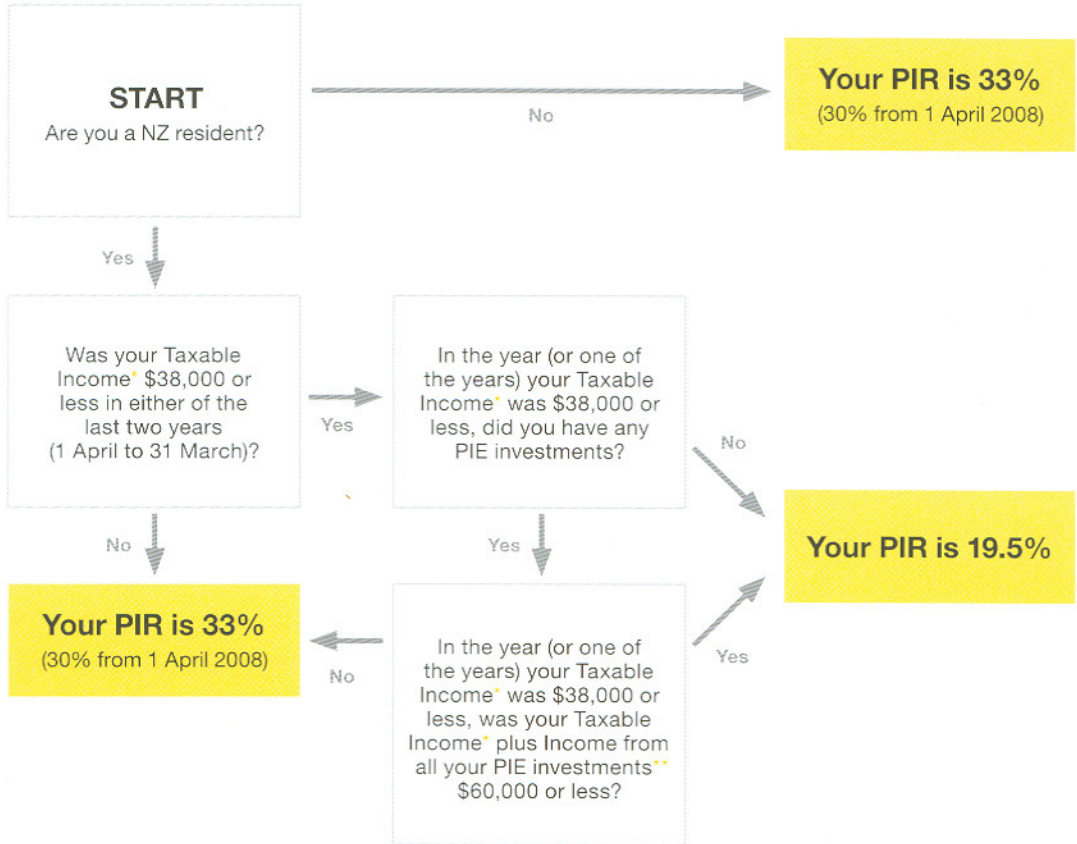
START
Are you a NZ resident?

No

Your PIR is 33%
(30% from 1 April 2008)

Yes

Was your Taxable Income* $38,000 or less in either of the last two years (1 April to 31 March)?

Yes

In the year (or one of the years) your Taxable Income* was $38,000 or less, did you have any PIE investments?

No

Your PIR is 19.5%

No

Yes

Your PIR is 33%
(30% from 1 April 2008)

No

In the year (or one of the years) your Taxable Income* was $38,000 or less, was your Taxable Income* plus Income from all your PIE investments** $60,000 or less?

Yes